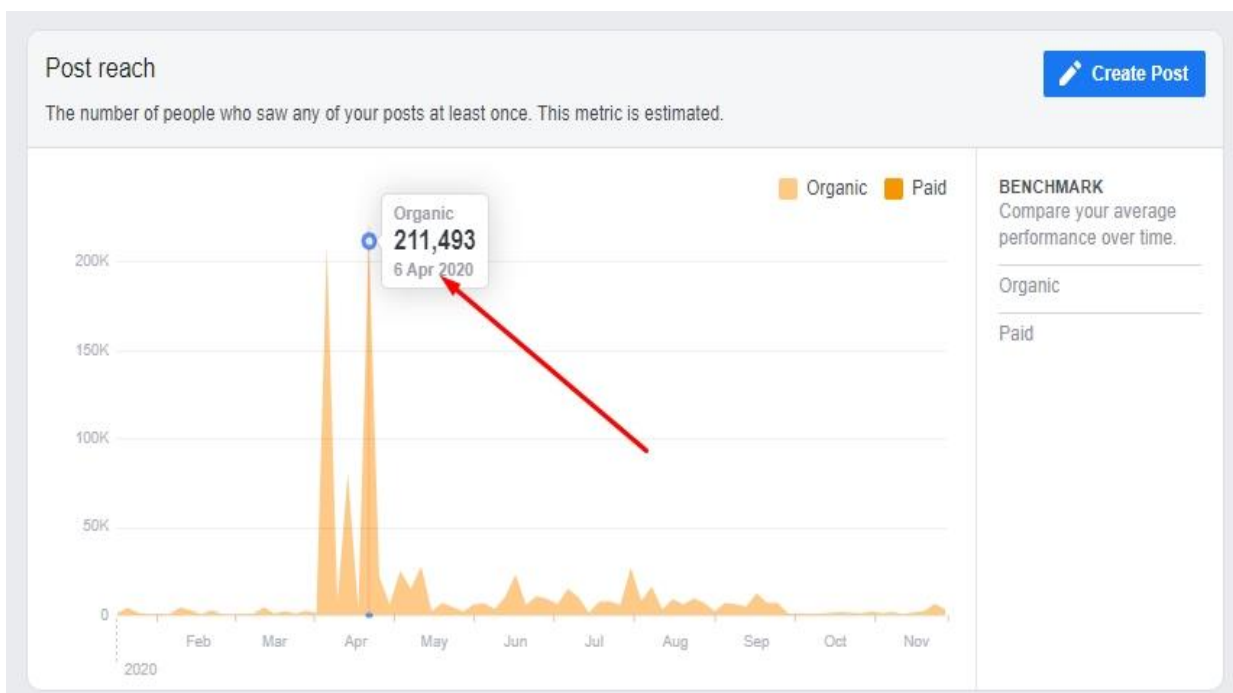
Post reach

The number of people who saw any of your posts at least once. This metric is estimated.

Create Post

Organic Paid

Organic
211,493
6 Apr 2020

200K
150K
100K
50K
0

Feb Mar Apr May Jun Jul Aug Sep Oct Nov
2020

BENCHMARK
Compare your average performance over time.

Organic

Paid